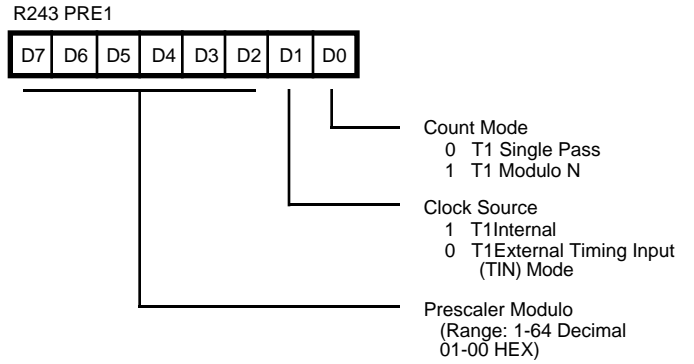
R243 PRE1

| D7 | D6 | D5 | D4 | D3 | D2 | D1 | D0 |
|---|---|---|---|---|---|---|---|

Count Mode
0 T1 Single Pass
1 T1 Modulo N

Clock Source
1 T1Internal
0 T1External Timing Input (TIN) Mode

Prescaler Modulo
(Range: 1-64 Decimal
01-00 HEX)